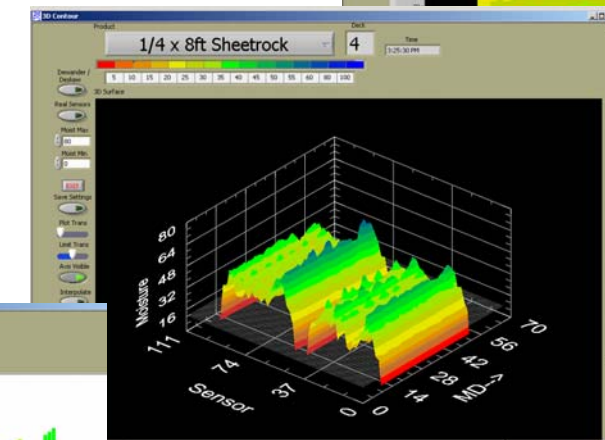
3D Contour

Product

1/4 x 8ft Sheetrock

Deck

4

Time

3:25:30 PM

5 10 15 20 25 30 35 40 45 50 55 60 80 100

3D Surface

Dewander / Deskew

Real Sensors

Moist Max

80

Moist Min

0

Save Settings

Plot Trans

Unit Trans

Axis Visible

Interpolate

80
64
48
32
16

Moisture

111

74

37

0

Sensor

14
28
42
56
70

MD-->